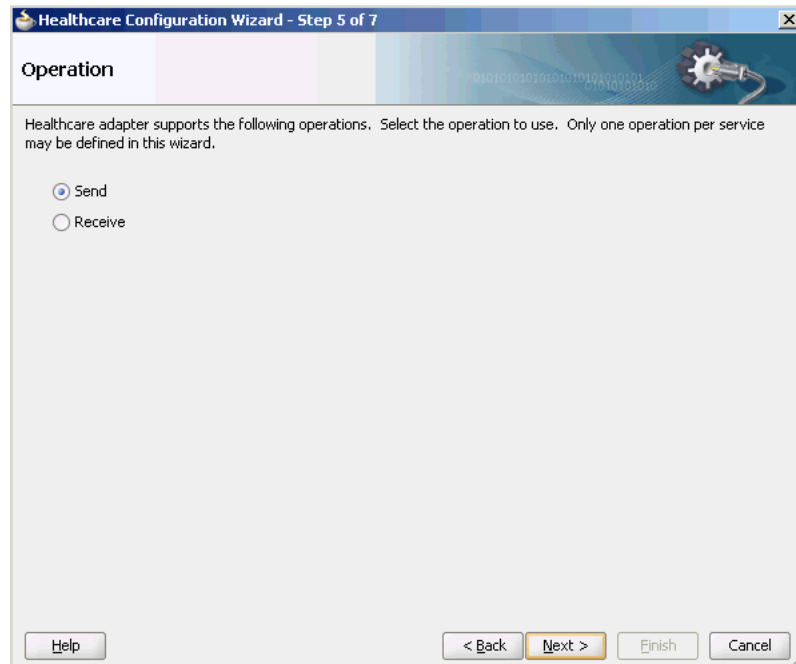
Healthcare Configuration Wizard - Step 5 of 7

Operation

Healthcare adapter supports the following operations. Select the operation to use. Only one operation per service may be defined in this wizard.

Send

Receive

Help

< Back

Next >

Finish

Cancel